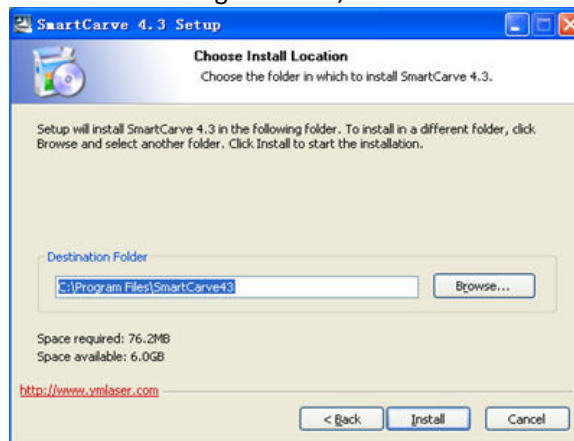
SmartCarve 4.3 Setup

Choose Install Location
Choose the folder in which to install SmartCarve 4.3.

Setup will install SmartCarve 4.3 in the following folder. To install in a different folder, click Browse and select another folder. Click Install to start the installation.

Destination Folder
C:\Program Files\SmartCarve43
Browse...

Space required: 76.2MB
Space available: 6.0GB

http://www.ymlaser.com

< Back
Install
Cancel